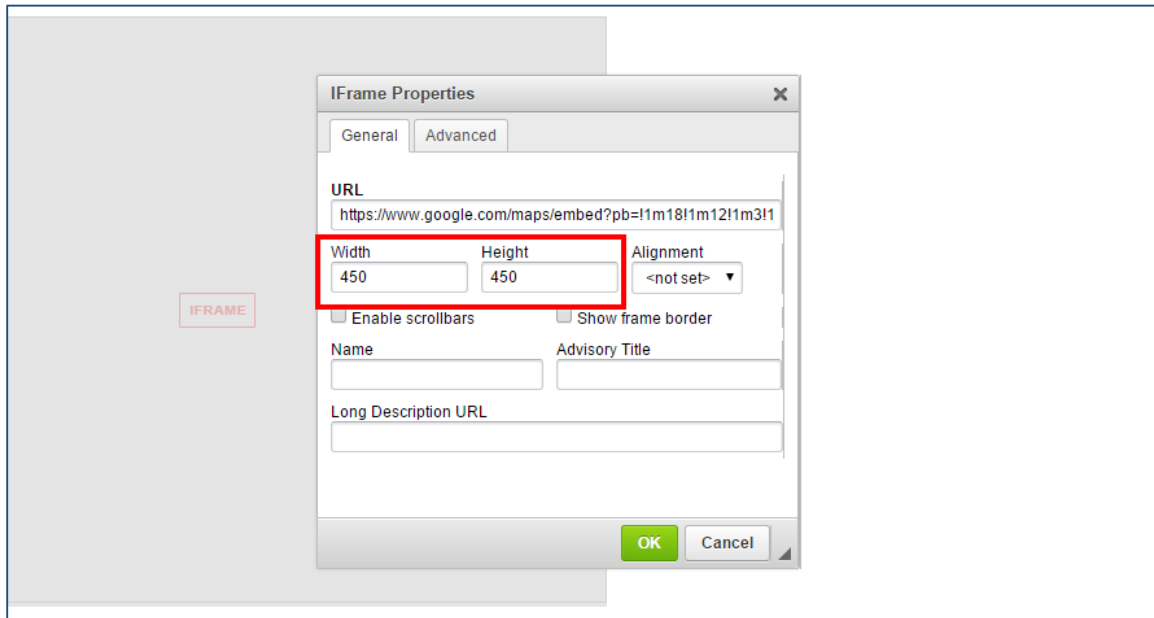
IFRAME

IFrame Properties ✕

General Advanced

URL
https://www.google.com/maps/embed?pb=!1m18!1m12!1m3!1

Width
450

Height
450

Alignment
<not set>

Enable scrollbars

Show frame border

Name

Advisory Title

Long Description URL

OK Cancel